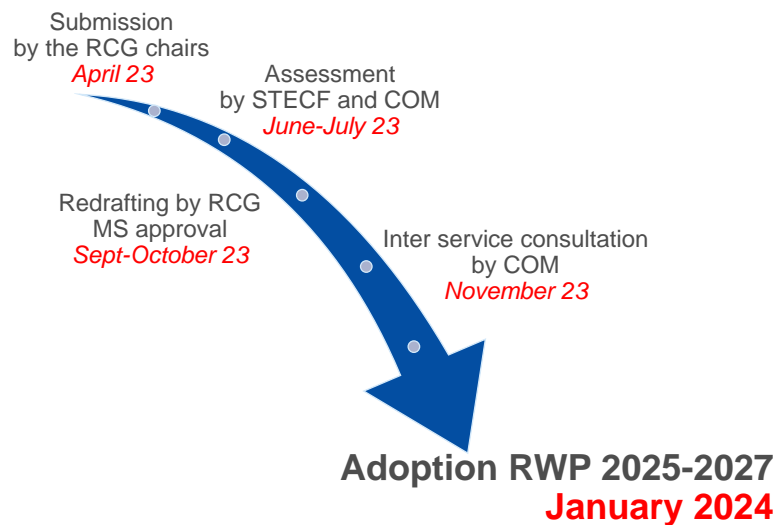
Submission by the RCG chairs
April 23

Assessment by STECF and COM
June-July 23

Redrafting by RCG MS approval
Sept-October 23

Inter service consultation by COM
November 23

Adoption RWP 2025-2027
January 2024